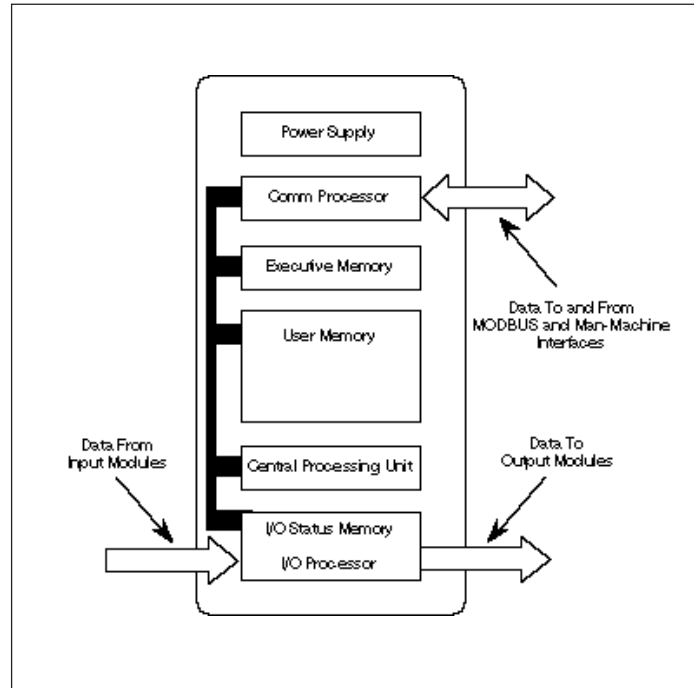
Power Supply

Comm Processor

Data To and From MODBUS and Man-Machine Interfaces

Executive Memory

User Memory

Data From Input Modules

Central Processing Unit

Data To Output Modules

I/O Status Memory

I/O Processor